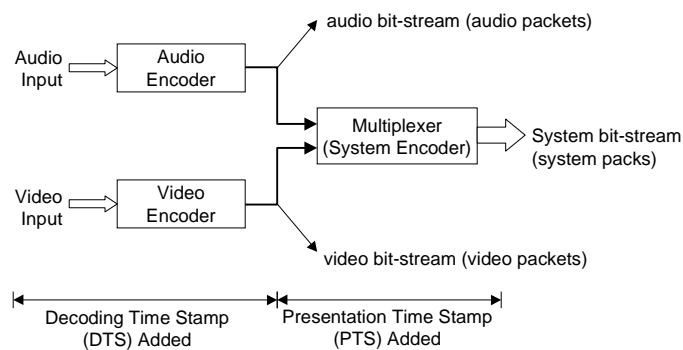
audio bit-stream (audio packets)

Audio Input

Audio Encoder

Multiplexer (System Encoder)

System bit-stream (system packs)

Video Input

Video Encoder

video bit-stream (video packets)

Decoding Time Stamp (DTS) Added

Presentation Time Stamp (PTS) Added